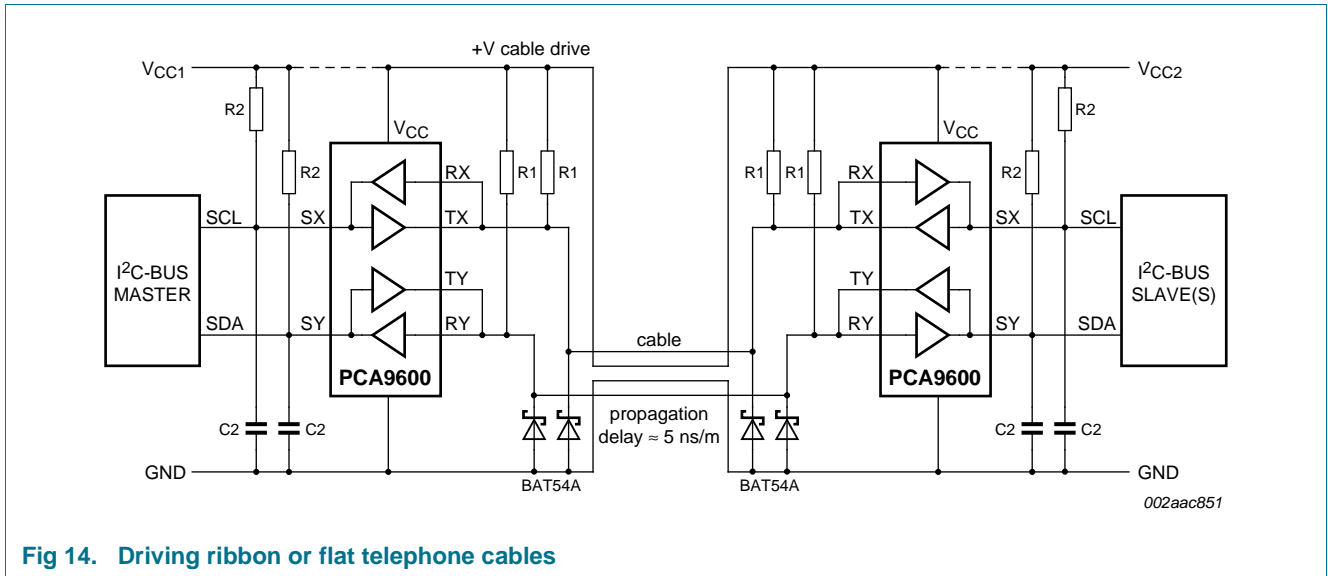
$V_{CC1}$

+V cable drive

$V_{CC2}$

R2

R2

$V_{CC}$

RX

R1

R1

R1

R1

$V_{CC}$

RX

R2

R2

SCL

SX

TX

TX

SX

SCL

$I^2$C-BUS MASTER

TY

TY

$I^2$C-BUS SLAVE(S)

SDA

SY

RY

RY

SY

SDA

cable

PCA9600

PCA9600

propagation delay ≈ 5 ns/m

C2

C2

C2

C2

GND

GND

BAT54A

BAT54A

002aac851

Fig 14. Driving ribbon or flat telephone cables